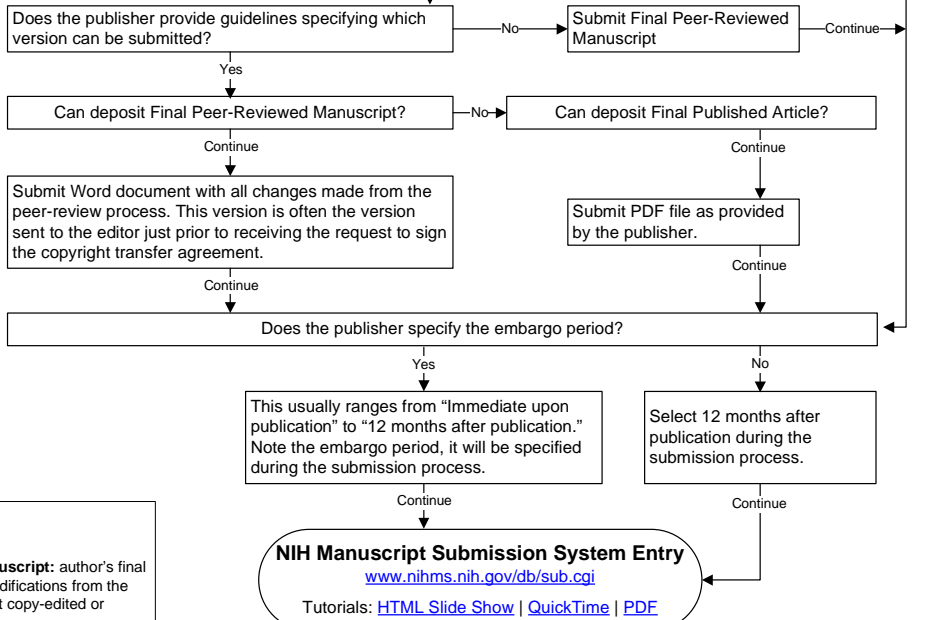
Does the publisher provide guidelines specifying which version can be submitted?

No

Submit Final Peer-Reviewed Manuscript

Continue

Yes

Can deposit Final Peer-Reviewed Manuscript?

No

Can deposit Final Published Article?

Continue

Continue

Submit Word document with all changes made from the peer-review process. This version is often the version sent to the editor just prior to receiving the request to sign the copyright transfer agreement.

Submit PDF file as provided by the publisher.

Continue

Continue

Does the publisher specify the embargo period?

Yes

No

This usually ranges from "Immediate upon publication" to "12 months after publication." Note the embargo period, it will be specified during the submission process.

Select 12 months after publication during the submission process.

Continue

Continue

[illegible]uscript: author's final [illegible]difications from the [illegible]t copy-edited or

NIH Manuscript Submission System Entry
www.nihms.nih.gov/db/sub.cgi
Tutorials: HTML Slide Show | QuickTime | PDF